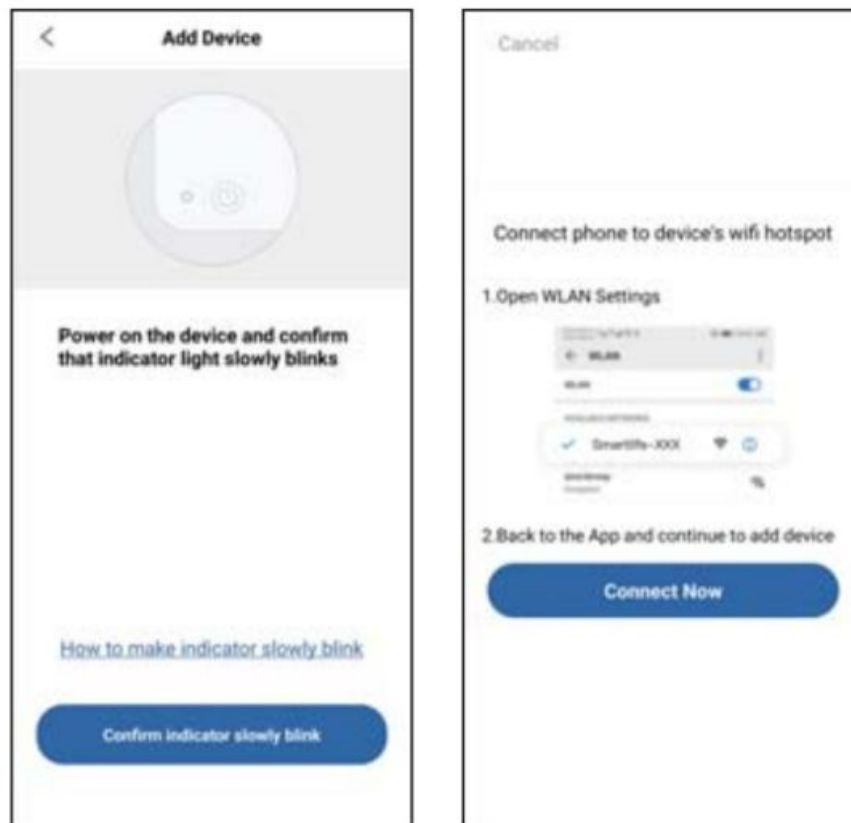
Add Device

Power on the device and confirm that indicator light slowly blinks

How to make indicator slowly blink

Confirm indicator slowly blink

Cancel

Connect phone to device's wifi hotspot

1.Open WLAN Settings

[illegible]

WLAN

Smartlife-XXX

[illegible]

2.Back to the App and continue to add device

Connect Now